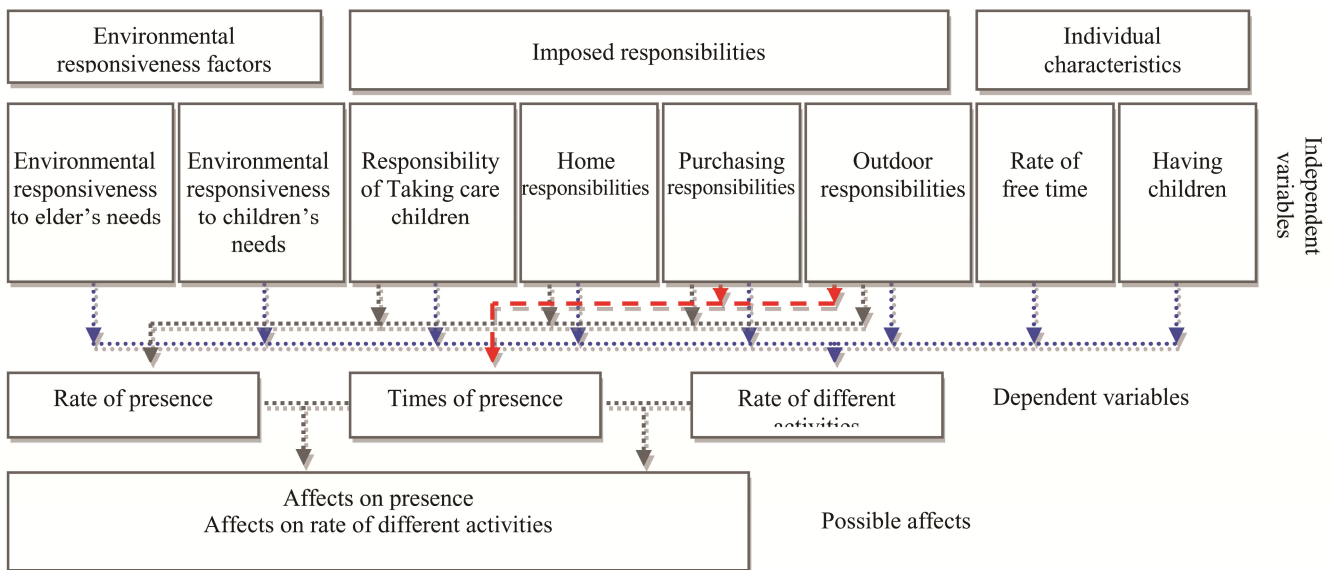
Environmental responsiveness factors

Imposed responsibilities

Individual characteristics

Environmental responsiveness to elder's needs

Environmental responsiveness to children's needs

Responsibility of Taking care children

Home responsibilities

Purchasing responsibilities

Outdoor responsibilities

Rate of free time

Having children

Independent variables

Rate of presence

Times of presence

Rate of different activities

Dependent variables

Affects on presence
Affects on rate of different activities

Possible affects